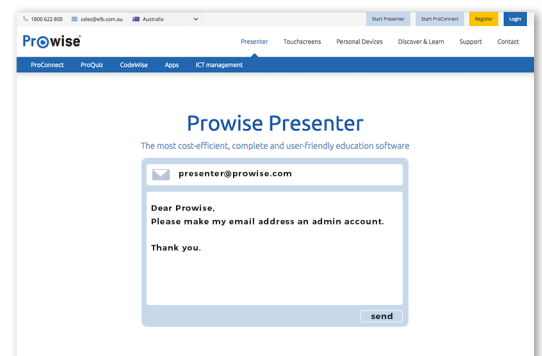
1800 622 800 sales@elb.com.au Australia

Start Presenter Start ProConnect Register Login

Prowise

Presenter Touchscreens Personal Devices Discover & Learn Support Contact

ProConnect ProQuiz CodeWise Apps ICT management

Prowise Presenter

The most cost-efficient, complete and user-friendly education software

presenter@prowise.com

Dear Prowise,
Please make my email address an admin account.

Thank you.

send